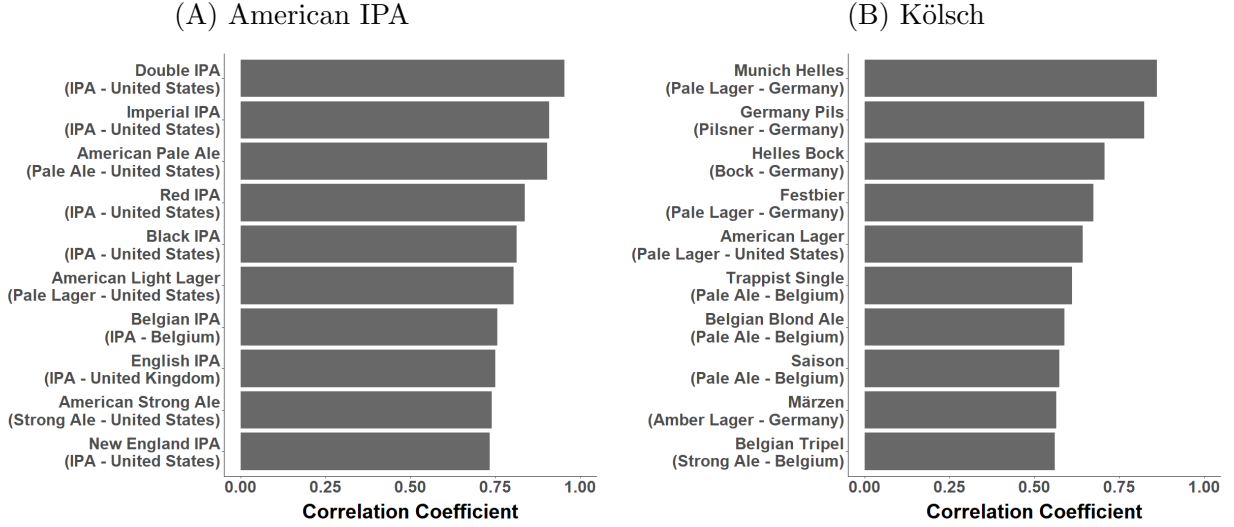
(A) American IPA

Double IPA
(IPA - United States)
Imperial IPA
(IPA - United States)
American Pale Ale
(Pale Ale - United States)
Red IPA
(IPA - United States)
Black IPA
(IPA - United States)
American Light Lager
(Pale Lager - United States)
Belgian IPA
(IPA - Belgium)
English IPA
(IPA - United Kingdom)
American Strong Ale
(Strong Ale - United States)
New England IPA
(IPA - United States)

0.00 0.25 0.50 0.75 1.00
Correlation Coefficient

(B) Kölsch

Munich Helles
(Pale Lager - Germany)
Germany Pils
(Pilsner - Germany)
Helles Bock
(Bock - Germany)
Festbier
(Pale Lager - Germany)
American Lager
(Pale Lager - United States)
Trappist Single
(Pale Ale - Belgium)
Belgian Blond Ale
(Pale Ale - Belgium)
Saison
(Pale Ale - Belgium)
Märzen
(Amber Lager - Germany)
Belgian Tripel
(Strong Ale - Belgium)

0.00 0.25 0.50 0.75 1.00
Correlation Coefficient